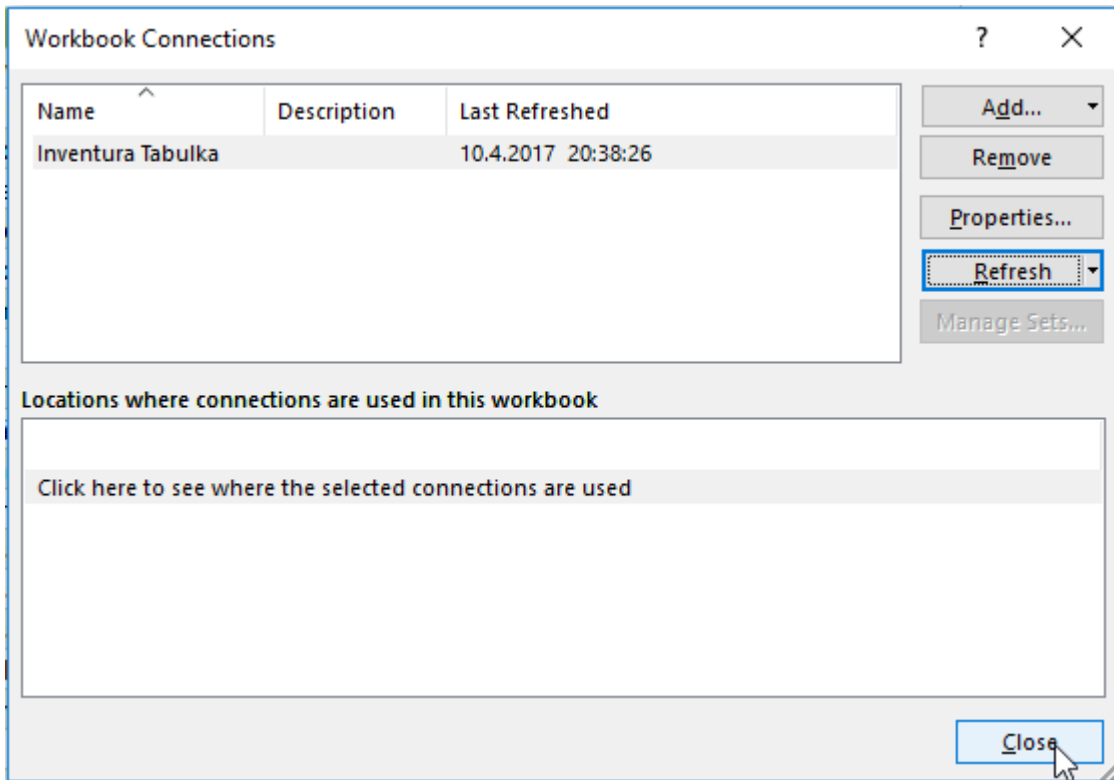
Workbook Connections

?

| Name | Description | Last Refreshed |
|---|---|---|
| Inventura Tabulka | | 10.4.2017 20:38:26 |

Add...

Remove

Properties...

Refresh

Manage Sets...

Locations where connections are used in this workbook

Click here to see where the selected connections are used

Close